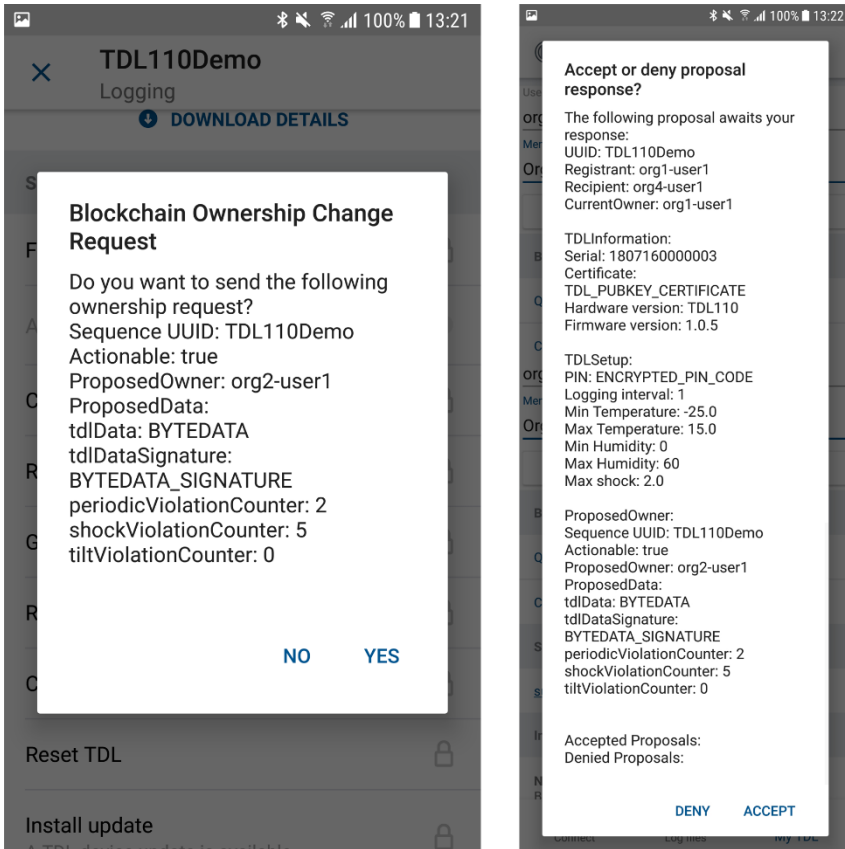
100% 13:21

TDL110Demo
Logging

DOWNLOAD DETAILS

Blockchain Ownership Change Request

Do you want to send the following ownership request?
Sequence UUID: TDL110Demo
Actionable: true
ProposedOwner: org2-user1
ProposedData:
tdlData: BYTEDATA
tdlDataSignature:
BYTEDATA_SIGNATURE
periodicViolationCounter: 2
shockViolationCounter: 5
tiltViolationCounter: 0

NO YES

Reset TDL

Install update

100% 13:22

Accept or deny proposal response?

The following proposal awaits your response:
UUID: TDL110Demo
Registrant: org1-user1
Recipient: org4-user1
CurrentOwner: org1-user1

TDLInformation:
Serial: 1807160000003
Certificate:
TDL_PUBKEY_CERTIFICATE
Hardware version: TDL110
Firmware version: 1.0.5

TDLSetup:
PIN: ENCRYPTED_PIN_CODE
Logging interval: 1
Min Temperature: -25.0
Max Temperature: 15.0
Min Humidity: 0
Max Humidity: 60
Max shock: 2.0

ProposedOwner:
Sequence UUID: TDL110Demo
Actionable: true
ProposedOwner: org2-user1
ProposedData:
tdlData: BYTEDATA
tdlDataSignature:
BYTEDATA_SIGNATURE
periodicViolationCounter: 2
shockViolationCounter: 5
tiltViolationCounter: 0

Accepted Proposals:
Denied Proposals:

DENY ACCEPT

Connect Log files My TDL